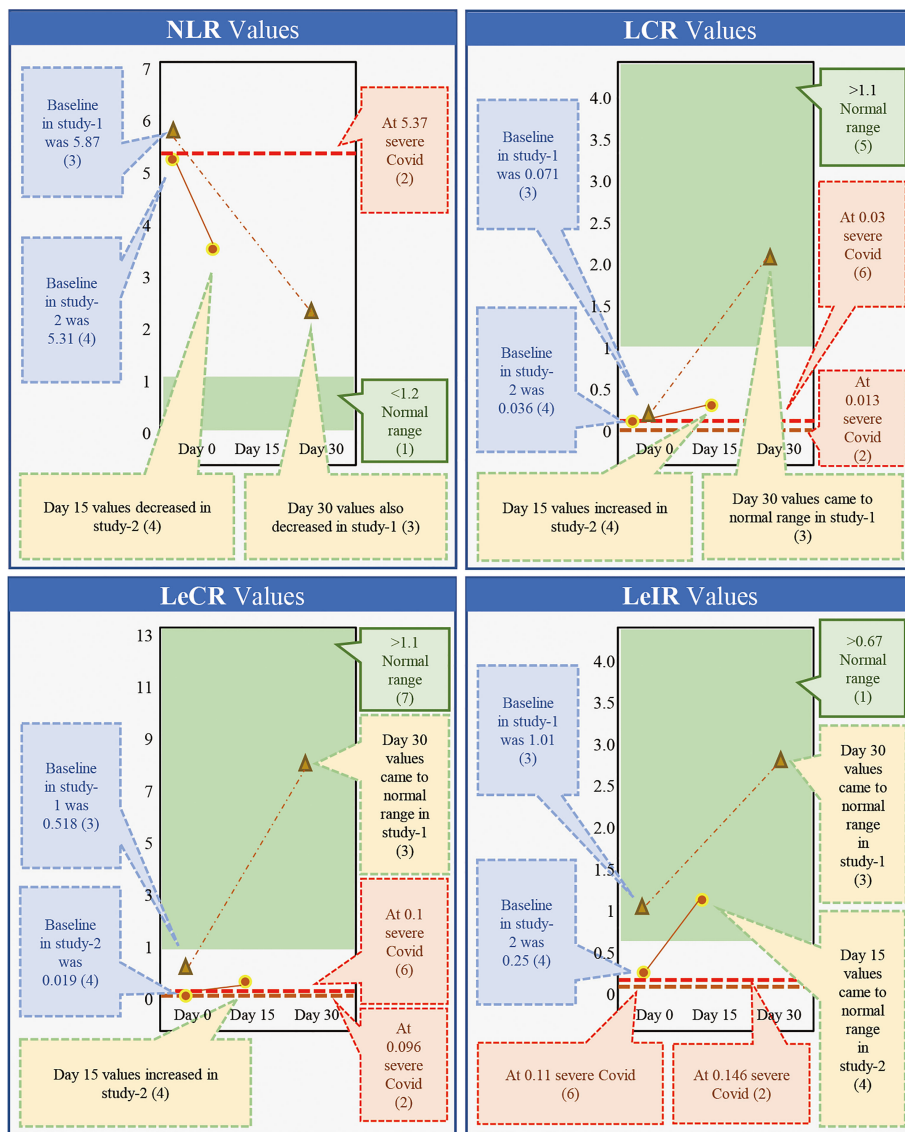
NLR Values

7
6
5
4
3
2
1
0

Baseline in study-1 was 5.87 (3)

At 5.37 severe Covid (2)

Baseline in study-2 was 5.31 (4)

<1.2 Normal range (1)

Day 0 Day 15 Day 30

Day 15 values decreased in study-2 (4)

Day 30 values also decreased in study-1 (3)

LCR Values

4.0
3.5
3.0
2.5
2.0
1.5
1
0.5
0

>1.1 Normal range (5)

Baseline in study-1 was 0.071 (3)

At 0.03 severe Covid (6)

Baseline in study-2 was 0.036 (4)

At 0.013 severe Covid (2)

Day 0 Day 15 Day 30

Day 15 values increased in study-2 (4)

Day 30 values came to normal range in study-1 (3)

LeCR Values

13
11
9
7
5
3
1
0

>1.1 Normal range (7)

Baseline in study-1 was 0.518 (3)

Day 30 values came to normal range in study-1 (3)

Baseline in study-2 was 0.019 (4)

At 0.1 severe Covid (6)

Day 0 Day 15 Day 30

At 0.096 severe Covid (2)

Day 15 values increased in study-2 (4)

LeIR Values

4.0
3.5
3.0
2.5
2.0
1.5
1
0.5
0

>0.67 Normal range (1)

Baseline in study-1 was 1.01 (3)

Day 30 values came to normal range in study-1 (3)

Baseline in study-2 was 0.25 (4)

Day 15 values came to normal range in study-2 (4)

Day 0 Day 15 Day 30

At 0.11 severe Covid (6)

At 0.146 severe Covid (2)